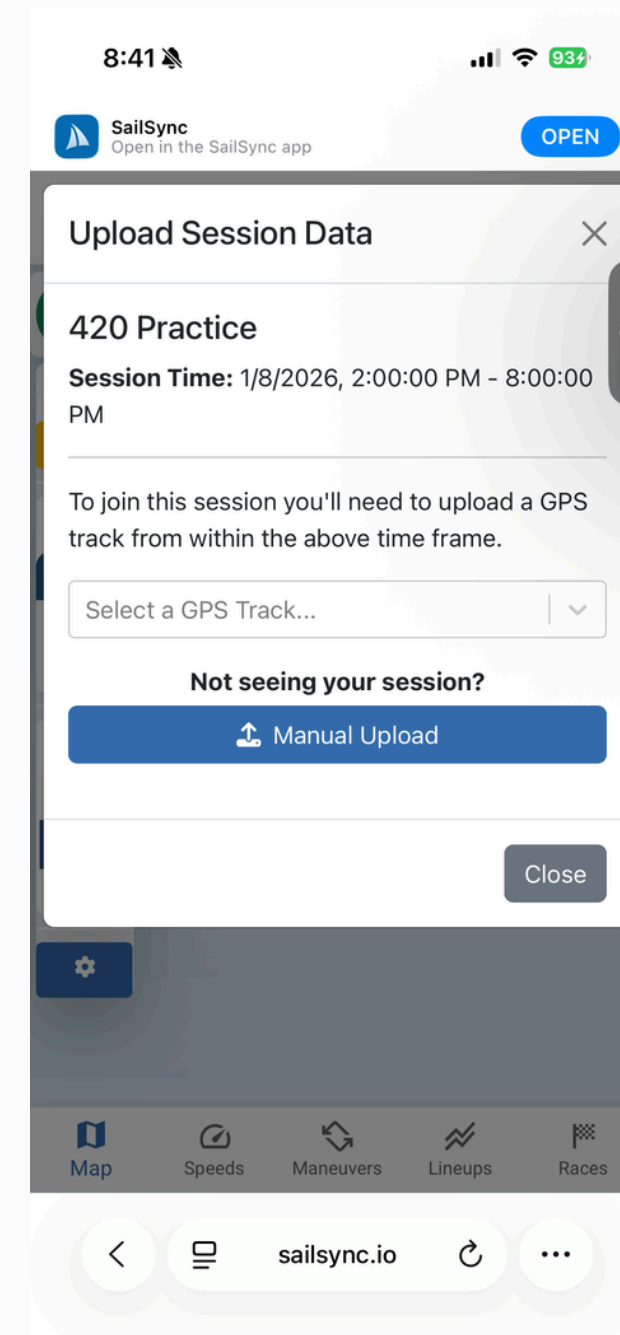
8:41

93

SailSync
Open in the SailSync app

OPEN

Upload Session Data

420 Practice

**Session Time:** 1/8/2026, 2:00:00 PM - 8:00:00 PM

To join this session you'll need to upload a GPS track from within the above time frame.

Select a GPS Track...

Not seeing your session?

Manual Upload

Close

Map
Speeds
Maneuvers
Lineups
Races

sailsync.io